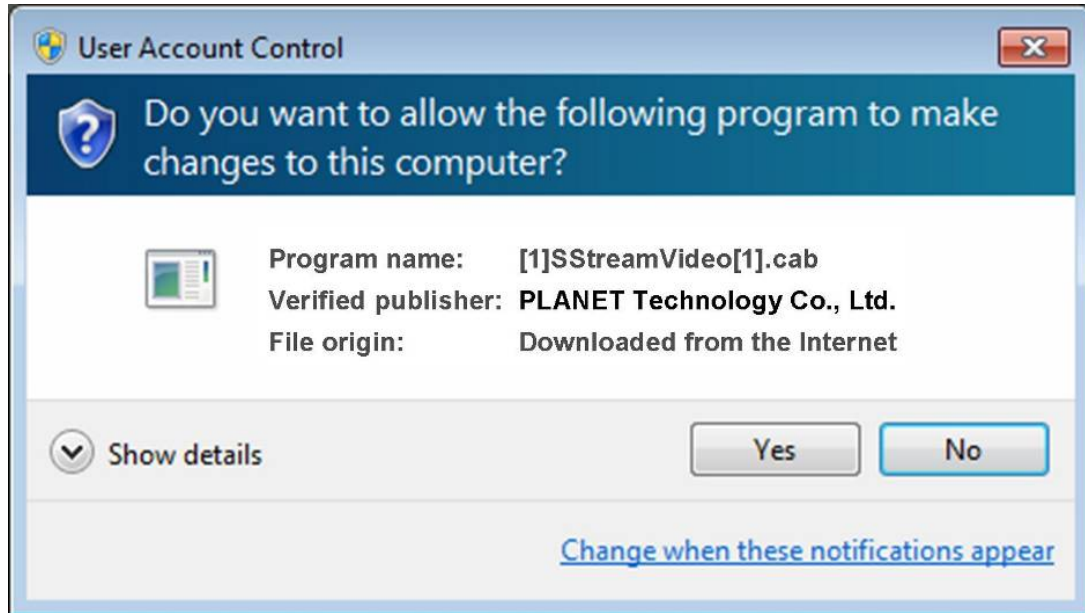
User Account Control

Do you want to allow the following program to make changes to this computer?

| | |
|---|---|
| Program name: | [1]SStreamVideo[1].cab |
| Verified publisher: | PLANET Technology Co., Ltd. |
| File origin: | Downloaded from the Internet |

Show details

Yes

No

Change when these notifications appear